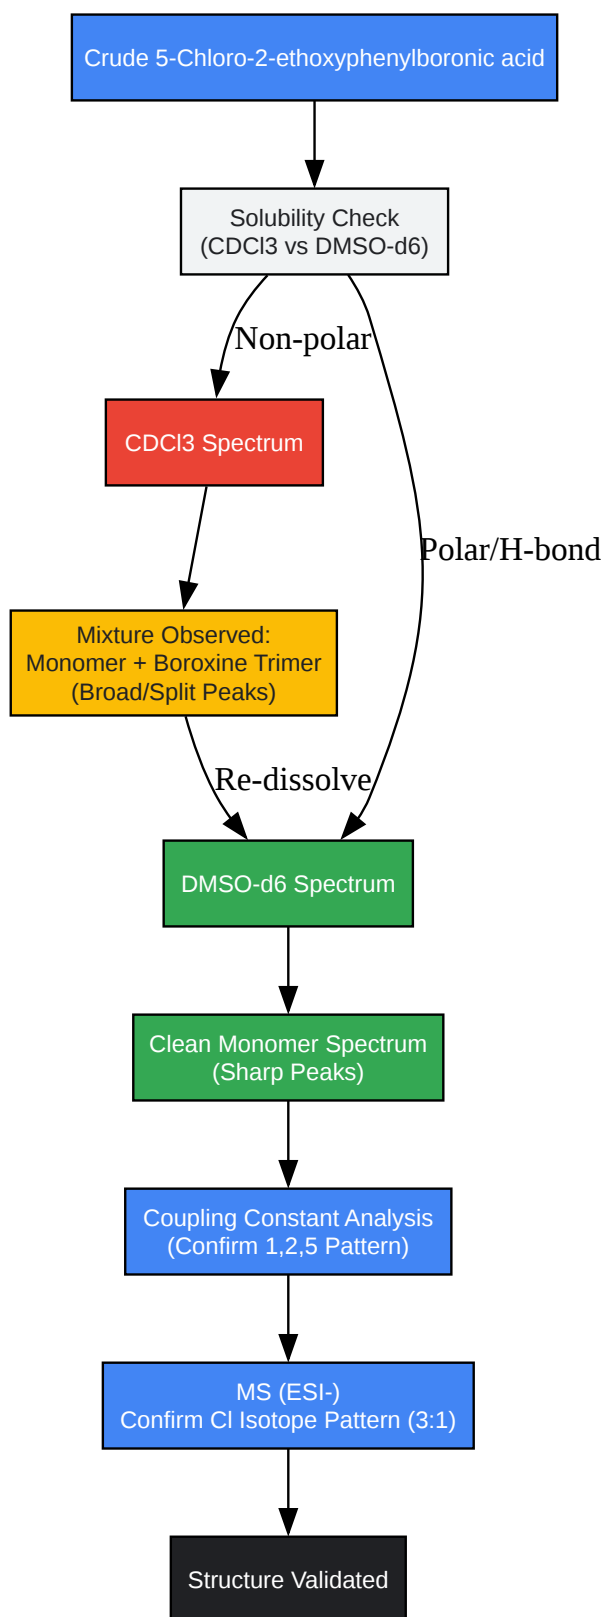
Crude 5-Chloro-2-ethoxyphenylboronic acid

Solubility Check
(CDCl3 vs DMSO-d6)

Non-polar

Polar/H-bond

CDCl3 Spectrum

Mixture Observed:
Monomer + Boroxine Trimer
(Broad/Split Peaks)

Re-dissolve

DMSO-d6 Spectrum

Clean Monomer Spectrum
(Sharp Peaks)

Coupling Constant Analysis
(Confirm 1,2,5 Pattern)

MS (ESI-)
Confirm Cl Isotope Pattern (3:1)

Structure Validated